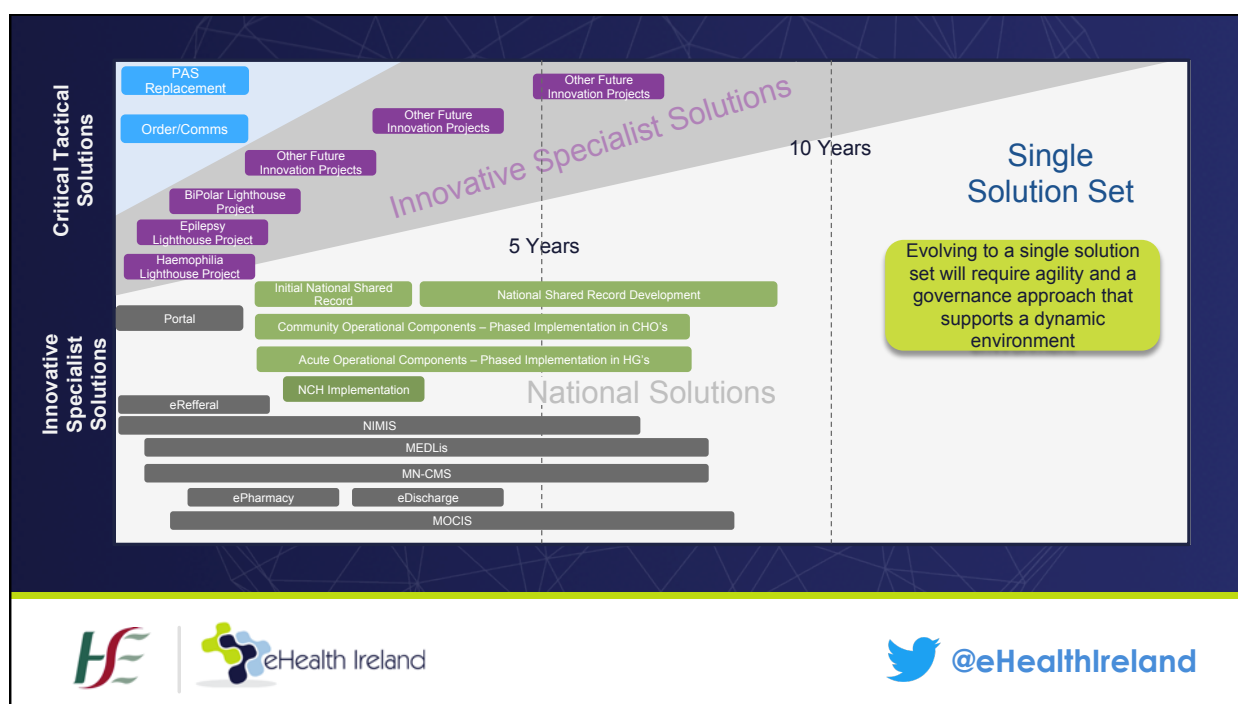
Critical Tactical Solutions

Innovative Specialist Solutions

PAS Replacement

Order/Comms

Other Future Innovation Projects

Other Future Innovation Projects

Other Future Innovation Projects

BiPolar Lighthouse Project

Epilepsy Lighthouse Project

Haemophilia Lighthouse Project

Innovative Specialist Solutions

10 Years

Single Solution Set

5 Years

Evolving to a single solution set will require agility and a governance approach that supports a dynamic environment

Initial National Shared Record

National Shared Record Development

Portal

Community Operational Components – Phased Implementation in CHO's

Acute Operational Components – Phased Implementation in HG's

NCH Implementation

National Solutions

eRefferal

NIMIS

MEDLis

MN-CMS

ePharmacy

eDischarge

MOCIS

HSE

eHealth Ireland

@eHealthIreland